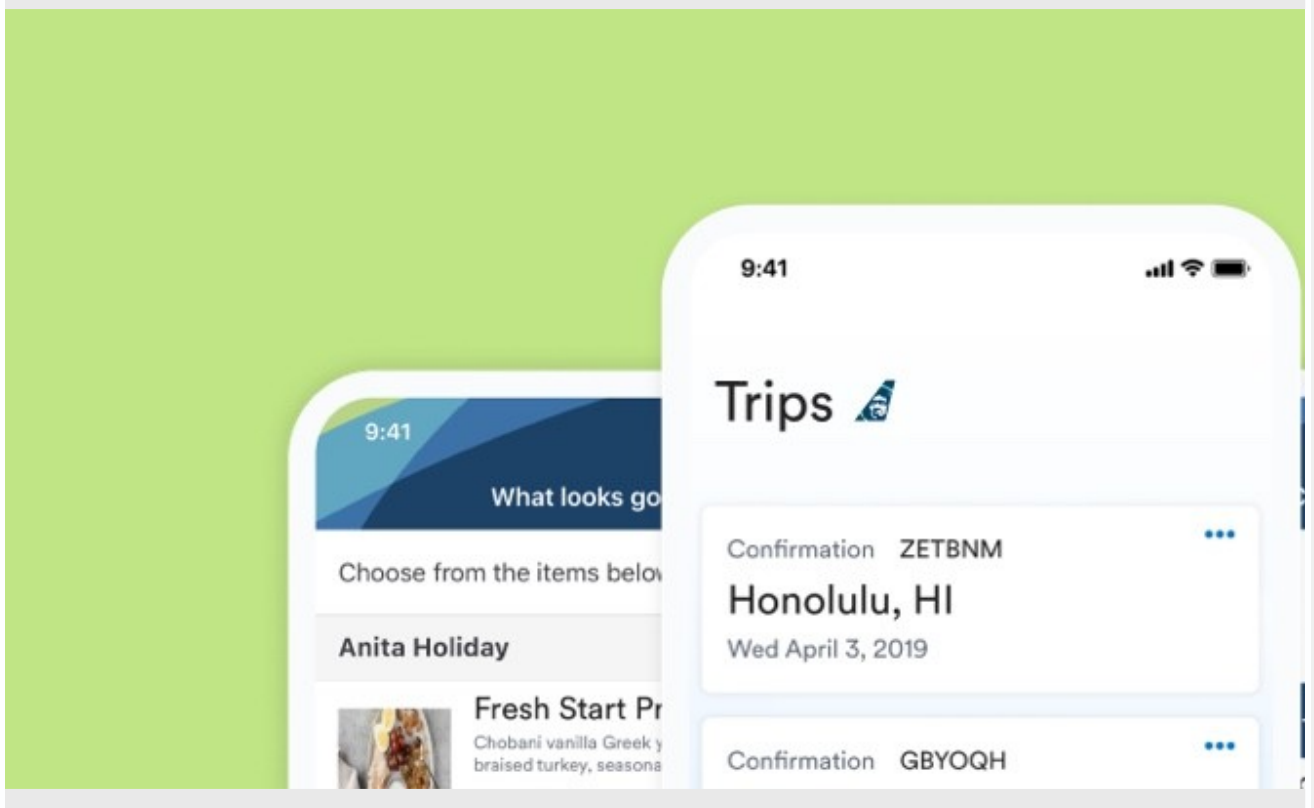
9:41

What looks go

Choose from the items belov

Anita Holiday

Fresh Start Pr
Chobani vanilla Greek y
braised turkey, seasona

9:41

Trips

Confirmation ZETBNM
Honolulu, HI
Wed April 3, 2019

Confirmation GBYOQH